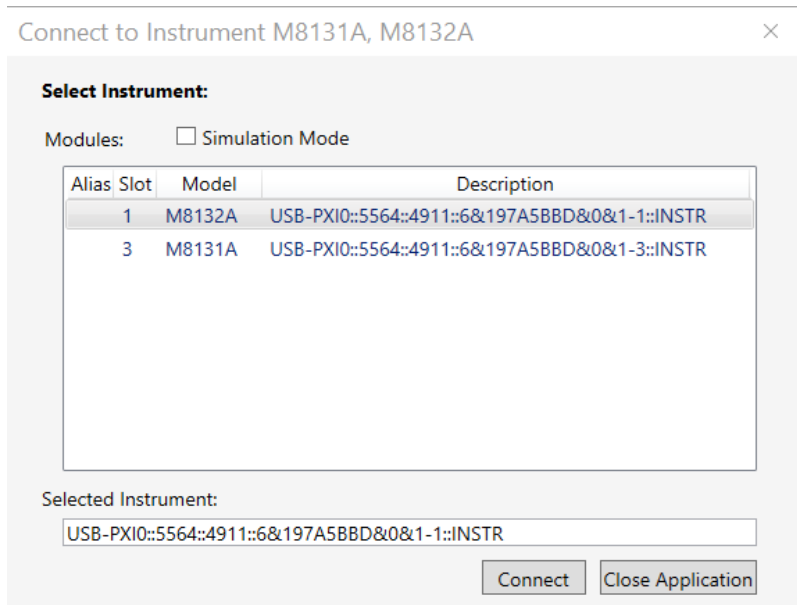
Connect to Instrument M8131A, M8132A ×

Select Instrument:

Modules: ☐ Simulation Mode

| Alias | Slot | Model | Description |
|---|---|---|---|
| | 1 | M8132A | USB-PXI0::5564::4911::6&197A5BBD&0&1-1::INSTR |
| | 3 | M8131A | USB-PXI0::5564::4911::6&197A5BBD&0&1-3::INSTR |

Selected Instrument:

USB-PXI0::5564::4911::6&197A5BBD&0&1-1::INSTR

Connect Close Application